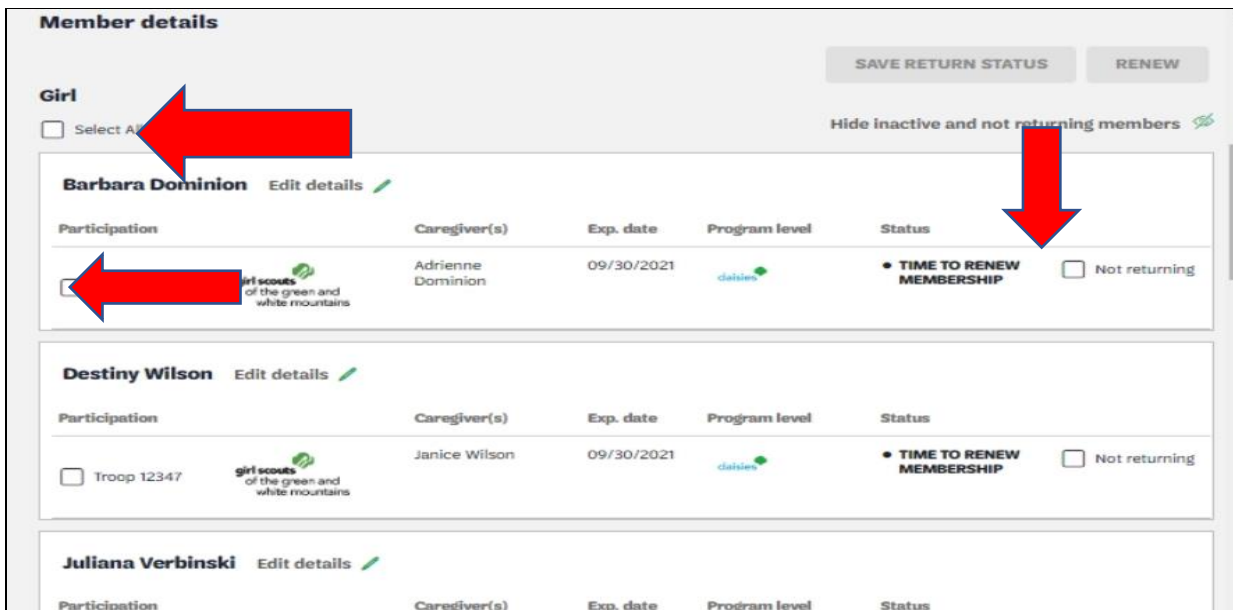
Member details

SAVE RETURN STATUS

RENEW

Girl

Select Al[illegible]

Hide inactive and not re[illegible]ning members

Barbara Dominion Edit details

| Participation | | Caregiver(s) | Exp. date | Program level | Status | |
|---|---|---|---|---|---|---|
| | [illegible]irl scouts of the green and white mountains | Adrienne Dominion | 09/30/2021 | daisies | • TIME TO RENEW MEMBERSHIP | Not returning |

Destiny Wilson Edit details

| Participation | | Caregiver(s) | Exp. date | Program level | Status | |
|---|---|---|---|---|---|---|
| Troop 12347 | girl scouts of the green and white mountains | Janice Wilson | 09/30/2021 | daisies | • TIME TO RENEW MEMBERSHIP | Not returning |

Juliana Verbinski Edit details

| Participation | Caregiver(s) | Exp. date | Program level | Status |
|---|---|---|---|---|